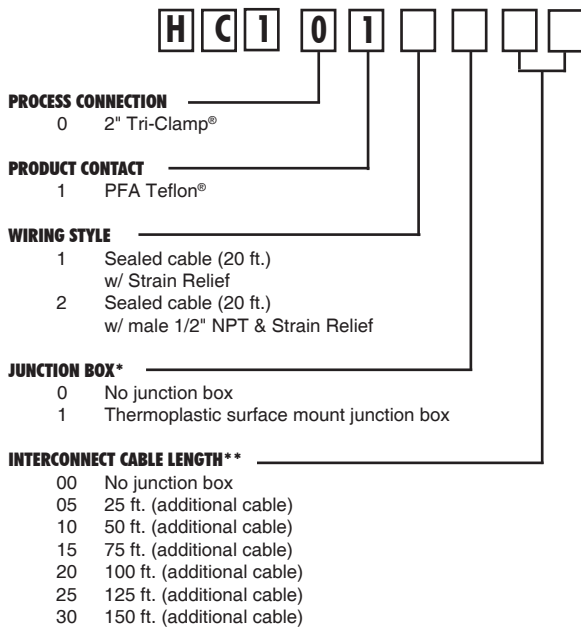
H C 1 0 1

PROCESS CONNECTION
0 2" Tri-Clamp®

PRODUCT CONTACT
1 PFA Teflon®

WIRING STYLE
1 Sealed cable (20 ft.) w/ Strain Relief
2 Sealed cable (20 ft.) w/ male 1/2" NPT & Strain Relief

JUNCTION BOX*
0 No junction box
1 Thermoplastic surface mount junction box

INTERCONNECT CABLE LENGTH**
00 No junction box
05 25 ft. (additional cable)
10 50 ft. (additional cable)
15 75 ft. (additional cable)
20 100 ft. (additional cable)
25 125 ft. (additional cable)
30 150 ft. (additional cable)